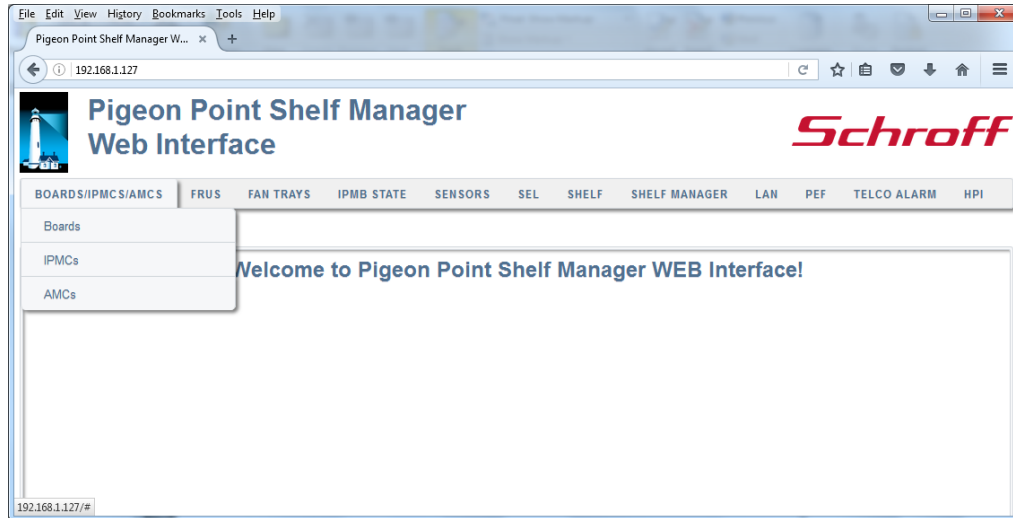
File Edit View History Bookmarks Tools Help

Pigeon Point Shelf Manager W... ×

192.168.1.127

Pigeon Point Shelf Manager Web Interface

Schroff

BOARDS/IPMCS/AMCS FRUS FAN TRAYS IPMB STATE SENSORS SEL SHELF SHELF MANAGER LAN PEF TELCO ALARM HPI

Boards

IPMCs

AMCs

Welcome to Pigeon Point Shelf Manager WEB Interface!

192.168.1.127/#